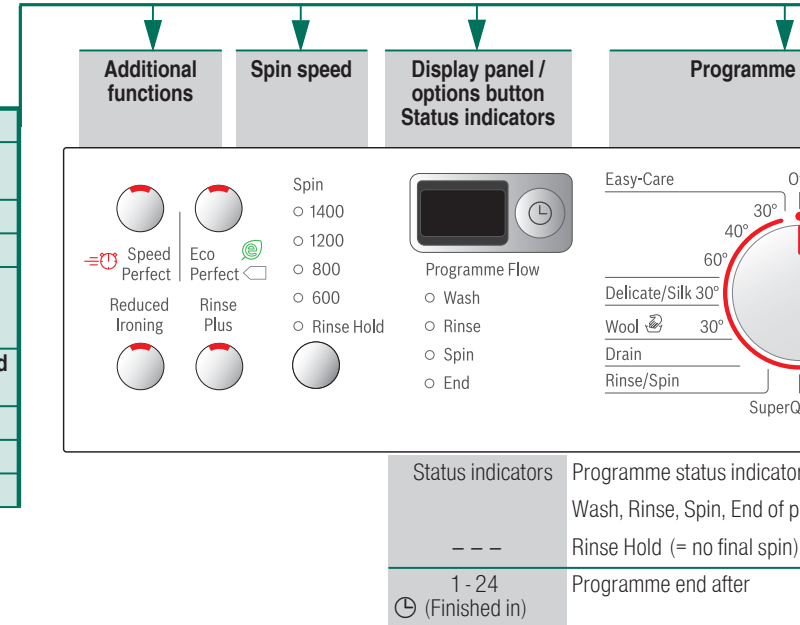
Additional functions

Spin speed

Display panel / options button Status indicators

Programme

d

Speed Perfect

Eco Perfect

Reduced Ironing

Rinse Plus

Spin
1400
1200
800
600
Rinse Hold

Programme Flow
Wash
Rinse
Spin
End

Easy-Care
30°
40°
60°
Delicate/Silk 30°
Wool 30°
Drain
Rinse/Spin
SuperQ

| Status indicators | Programme status indicator |
|---|---|
| | Wash, Rinse, Spin, End of p |
| – – – | Rinse Hold (= no final spin) |
| 1 - 24 (Finished in) | Programme end after |